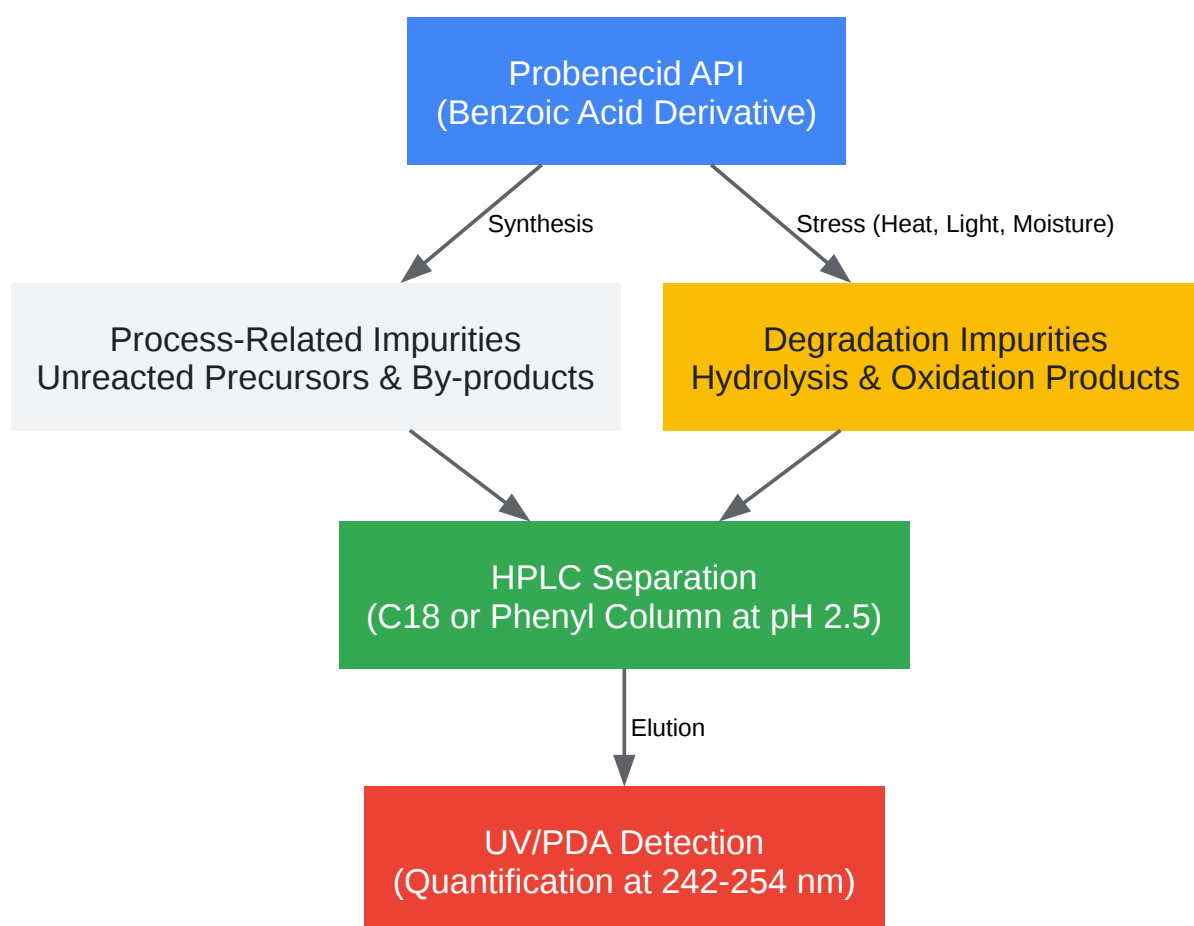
Probenecid API
(Benzoic Acid Derivative)

Synthesis

Stress (Heat, Light, Moisture)

Process-Related Impurities
Unreacted Precursors & By-products

Degradation Impurities
Hydrolysis & Oxidation Products

HPLC Separation
(C18 or Phenyl Column at pH 2.5)

Elution

UV/PDA Detection
(Quantification at 242-254 nm)